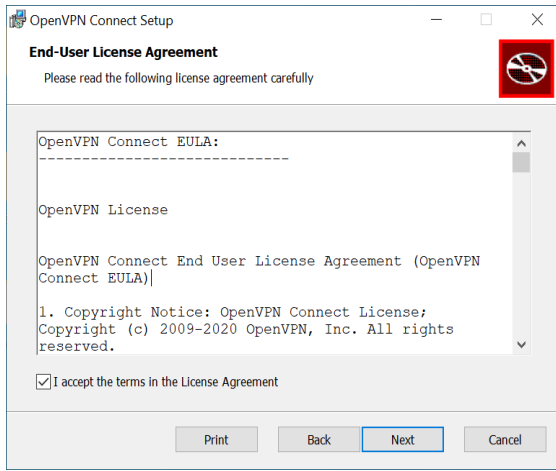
OpenVPN Connect Setup

End-User License Agreement

Please read the following license agreement carefully

OpenVPN Connect EULA:
----------------------------

OpenVPN License

OpenVPN Connect End User License Agreement (OpenVPN Connect EULA)

1. Copyright Notice: OpenVPN Connect License; Copyright (c) 2009-2020 OpenVPN, Inc. All rights reserved.

I accept the terms in the License Agreement

Print

Back

Next

Cancel